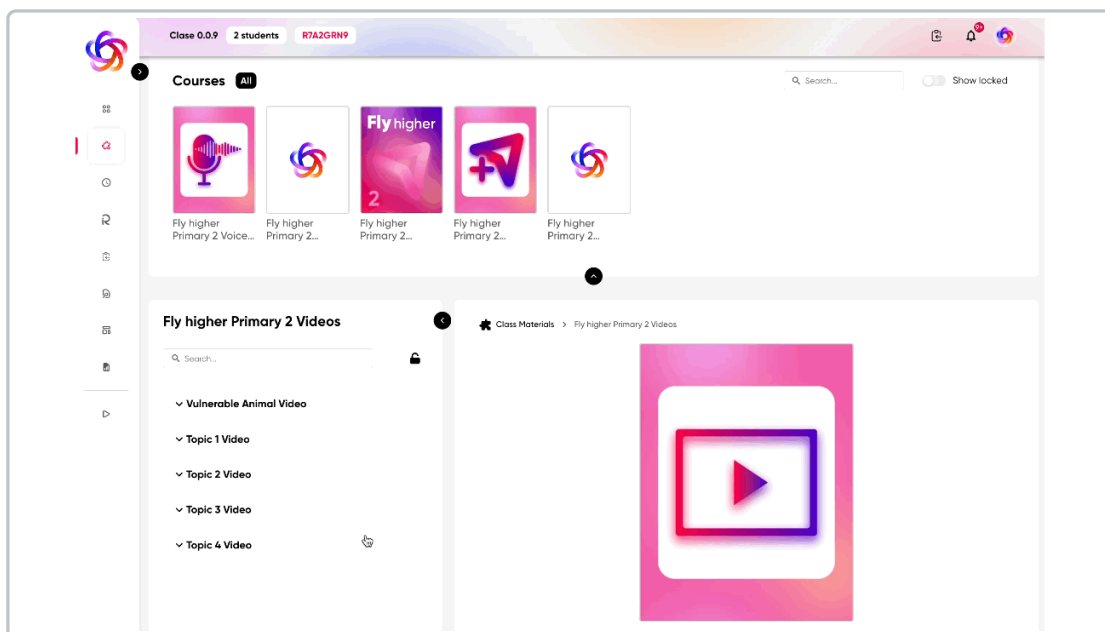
Clase 0.0.9 2 students R7A2GRN9

9+

Courses All

Search...

Show locked

Fly higher
2

Fly higher Primary 2 Voice...

Fly higher Primary 2...

Fly higher Primary 2...

Fly higher Primary 2...

Fly higher Primary 2...

Fly higher Primary 2 Videos

Search...

Vulnerable Animal Video

Topic 1 Video

Topic 2 Video

Topic 3 Video

Topic 4 Video

Class Materials > Fly higher Primary 2 Videos